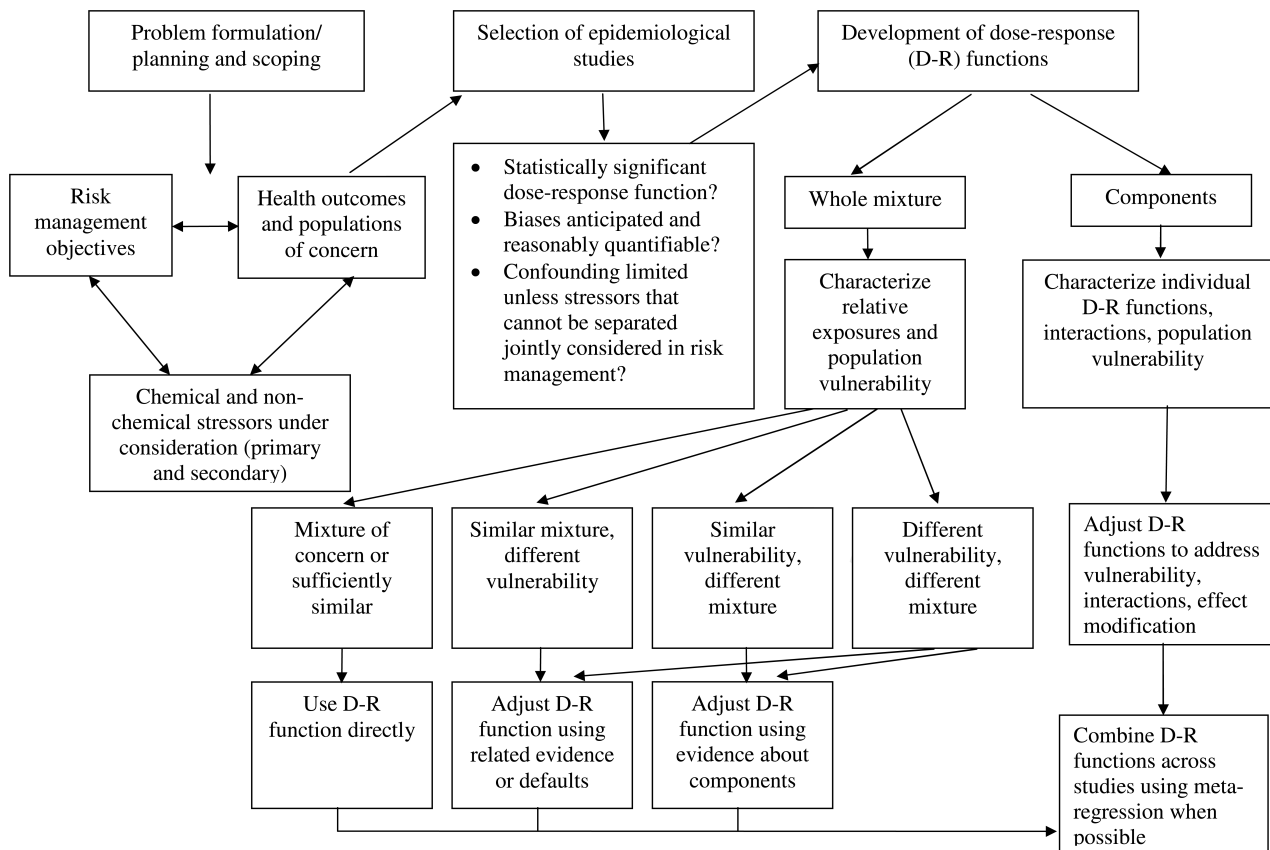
Problem formulation/ planning and scoping

Selection of epidemiological studies

Development of dose-response (D-R) functions

Risk management objectives

Health outcomes and populations of concern

- Statistically significant dose-response function?
- Biases anticipated and reasonably quantifiable?
- Confounding limited unless stressors that cannot be separated jointly considered in risk management?

Whole mixture

Components

Characterize relative exposures and population vulnerability

Characterize individual D-R functions, interactions, population vulnerability

Chemical and non-chemical stressors under consideration (primary and secondary)

Mixture of concern or sufficiently similar

Similar mixture, different vulnerability

Similar vulnerability, different mixture

Different vulnerability, different mixture

Adjust D-R functions to address vulnerability, interactions, effect modification

Use D-R function directly

Adjust D-R function using related evidence or defaults

Adjust D-R function using evidence about components

Combine D-R functions across studies using meta-regression when possible